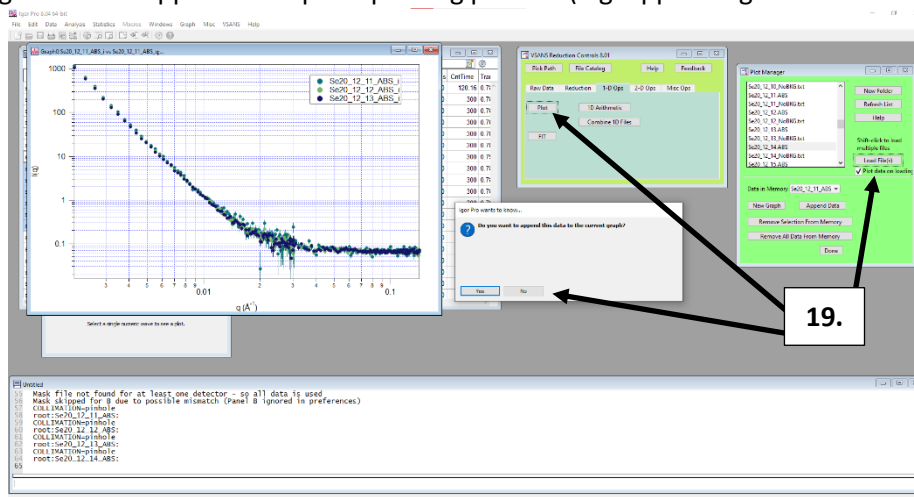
Igor Pro 8.04 64-bit

File Edit Data Analysis Statistics Macros Windows Graph Misc VSANS Help

Graph0:Se20_12_11_ABS_i vs Se20_12_11_ABS_q...

Se20_12_11_ABS_i
Se20_12_12_ABS_i
Se20_12_13_ABS_i

1000
100
10
1
0.1

I(q)

0.01
0.1

q (Å$^{-1}$)

CntTime
120.16
300
300
300
300
300
300
300
300
300
300

Select a single numeric wave to see a plot.

VSANS Reduction Controls (v0)

Pick Path
File Catalog
Help
Feedback

Raw Data
Reduction
1-D Ops
2-D Ops
Misc Ops

Plot
1D Arithmetic
Combine 1D Files

Fit

Plot Manager

Se20_12_10_NoBKG.txt
Se20_12_11.ABS
Se20_12_11_NoBKG.txt
Se20_12_12.ABS
Se20_12_12_NoBKG.txt
Se20_12_13.ABS
Se20_12_13_NoBKG.txt
Se20_12_14.ABS
Se20_12_14_NoBKG.txt
Se20_12_15.ABS

New Folder
Refresh List
Help

Shift-click to load multiple files

Load File(s)

Plot data on loading

Data in Memory: Se20_12_11_ABS

New Graph
Append Data
Remove Selection From Memory
Remove All Data From Memory
Done

Igor Pro wants to know...

Do you want to append this data to the current graph?

Yes
No

19.

Untitled

55 Mask file not found for at least one detector - so all data is used
56 Mask skipped for B due to possible mismatch (Panel B ignored in preferences)
57 COLLIMATION=pinhole
58 root:Se20_12_11_ABS:
59 COLLIMATION=pinhole
60 root:Se20_12_12_ABS:
61 COLLIMATION=pinhole
62 root:Se20_12_13_ABS:
63 COLLIMATION=pinhole
64 root:Se20_12_14_ABS:
65